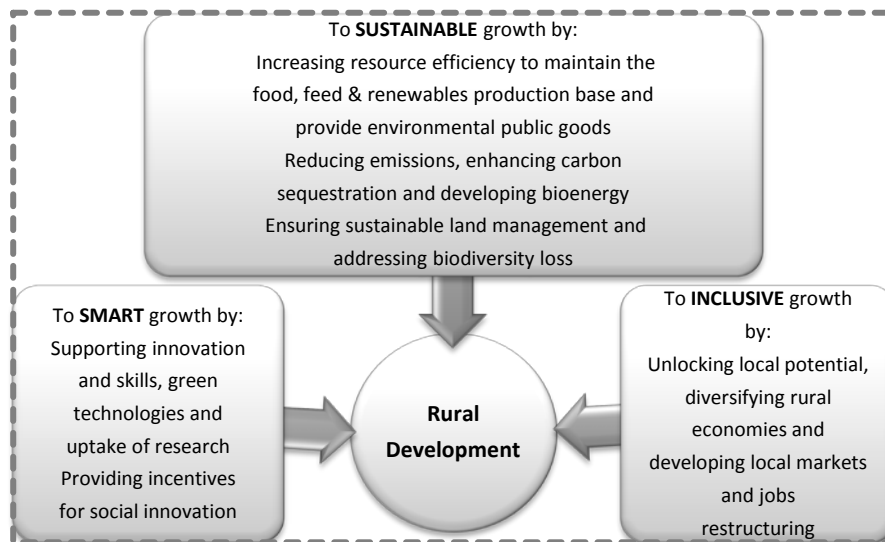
To **SUSTAINABLE** growth by:
Increasing resource efficiency to maintain the food, feed & renewables production base and provide environmental public goods
Reducing emissions, enhancing carbon sequestration and developing bioenergy
Ensuring sustainable land management and addressing biodiversity loss

To **SMART** growth by:
Supporting innovation and skills, green technologies and uptake of research
Providing incentives for social innovation

**Rural Development**

To **INCLUSIVE** growth by:
Unlocking local potential, diversifying rural economies and developing local markets and jobs restructuring